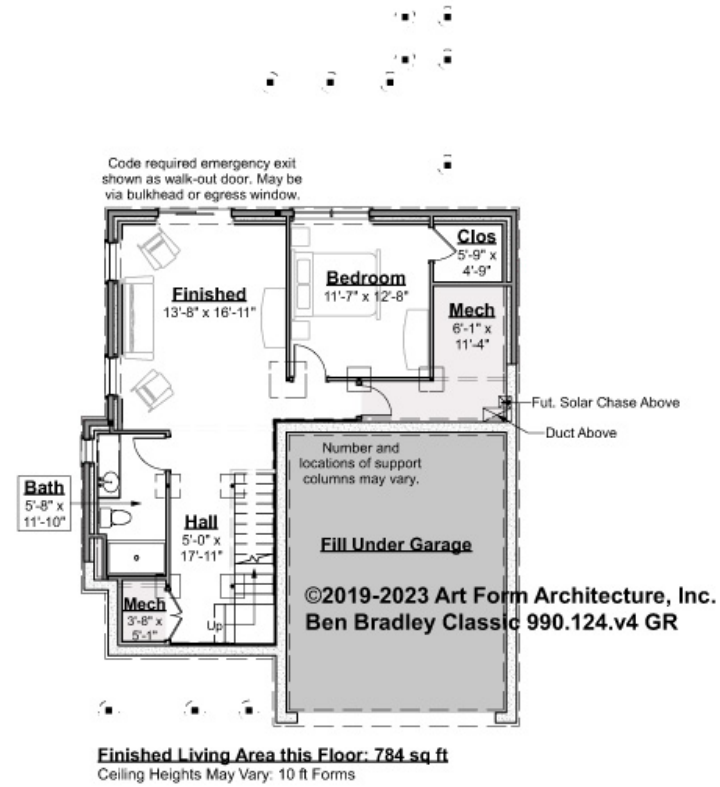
Code required emergency exit shown as walk-out door. May be via bulkhead or egress window.

Clos
5'-9" x 4'-9"

Bedroom
11'-7" x 12'-8"

Finished
13'-8" x 16'-11"

Mech
6'-1" x 11'-4"

Fut. Solar Chase Above

Duct Above

Number and locations of support columns may vary.

Bath
5'-8" x 11'-10"

Hall
5'-0" x 17'-11"

Fill Under Garage

Mech
3'-8" x 5'-1"

Up

©2019-2023 Art Form Architecture, Inc.
Ben Bradley Classic 990.124.v4 GR

Finished Living Area this Floor: 784 sq ft
Ceiling Heights May Vary: 10 ft Forms